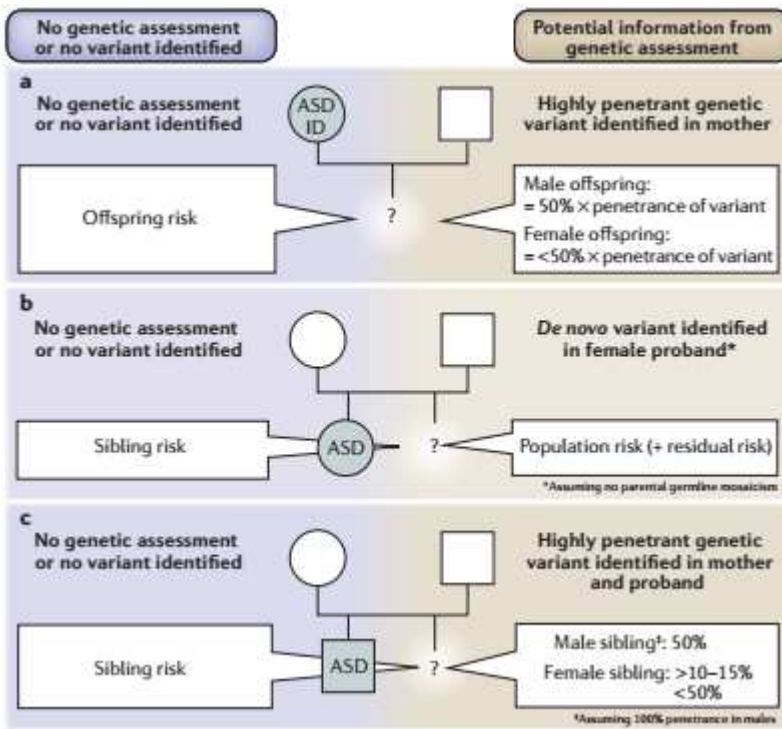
No genetic assessment or no variant identified

Potential information from genetic assessment

a

No genetic assessment or no variant identified

ASD ID

Highly penetrant genetic variant identified in mother

Offspring risk

?

Male offspring: = 50% × penetrance of variant

Female offspring: = <50% × penetrance of variant

b

No genetic assessment or no variant identified

*De novo* variant identified in female proband*

Sibling risk

ASD

?

Population risk (+ residual risk)

*Assuming no parental germline mosaicism

c

No genetic assessment or no variant identified

Highly penetrant genetic variant identified in mother and proband

Sibling risk

ASD

?

Male sibling‡: 50%

Female sibling: >10–15% <50%

‡Assuming 100% penetrance in males